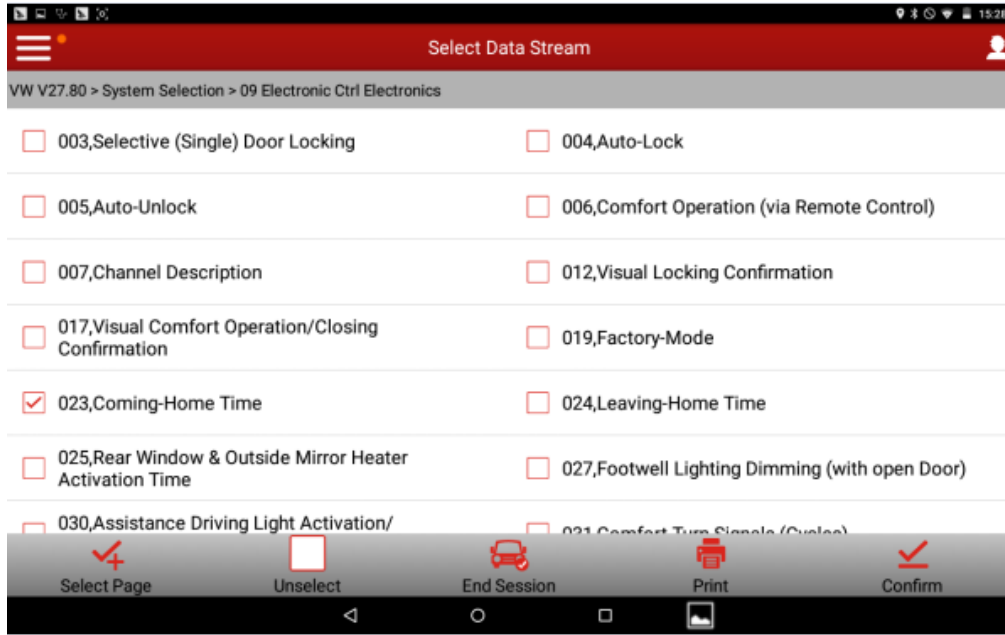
15:2

Select Data Stream

VW V27.80 > System Selection > 09 Electronic Ctrl Electronics

003,Selective (Single) Door Locking

004,Auto-Lock

005,Auto-Unlock

006,Comfort Operation (via Remote Control)

007,Channel Description

012,Visual Locking Confirmation

017,Visual Comfort Operation/Closing Confirmation

019,Factory-Mode

023,Coming-Home Time

024,Leaving-Home Time

025,Rear Window & Outside Mirror Heater Activation Time

027,Footwell Lighting Dimming (with open Door)

030,Assistance Driving Light Activation/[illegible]

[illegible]

Select Page

Unselect

End Session

Print

Confirm